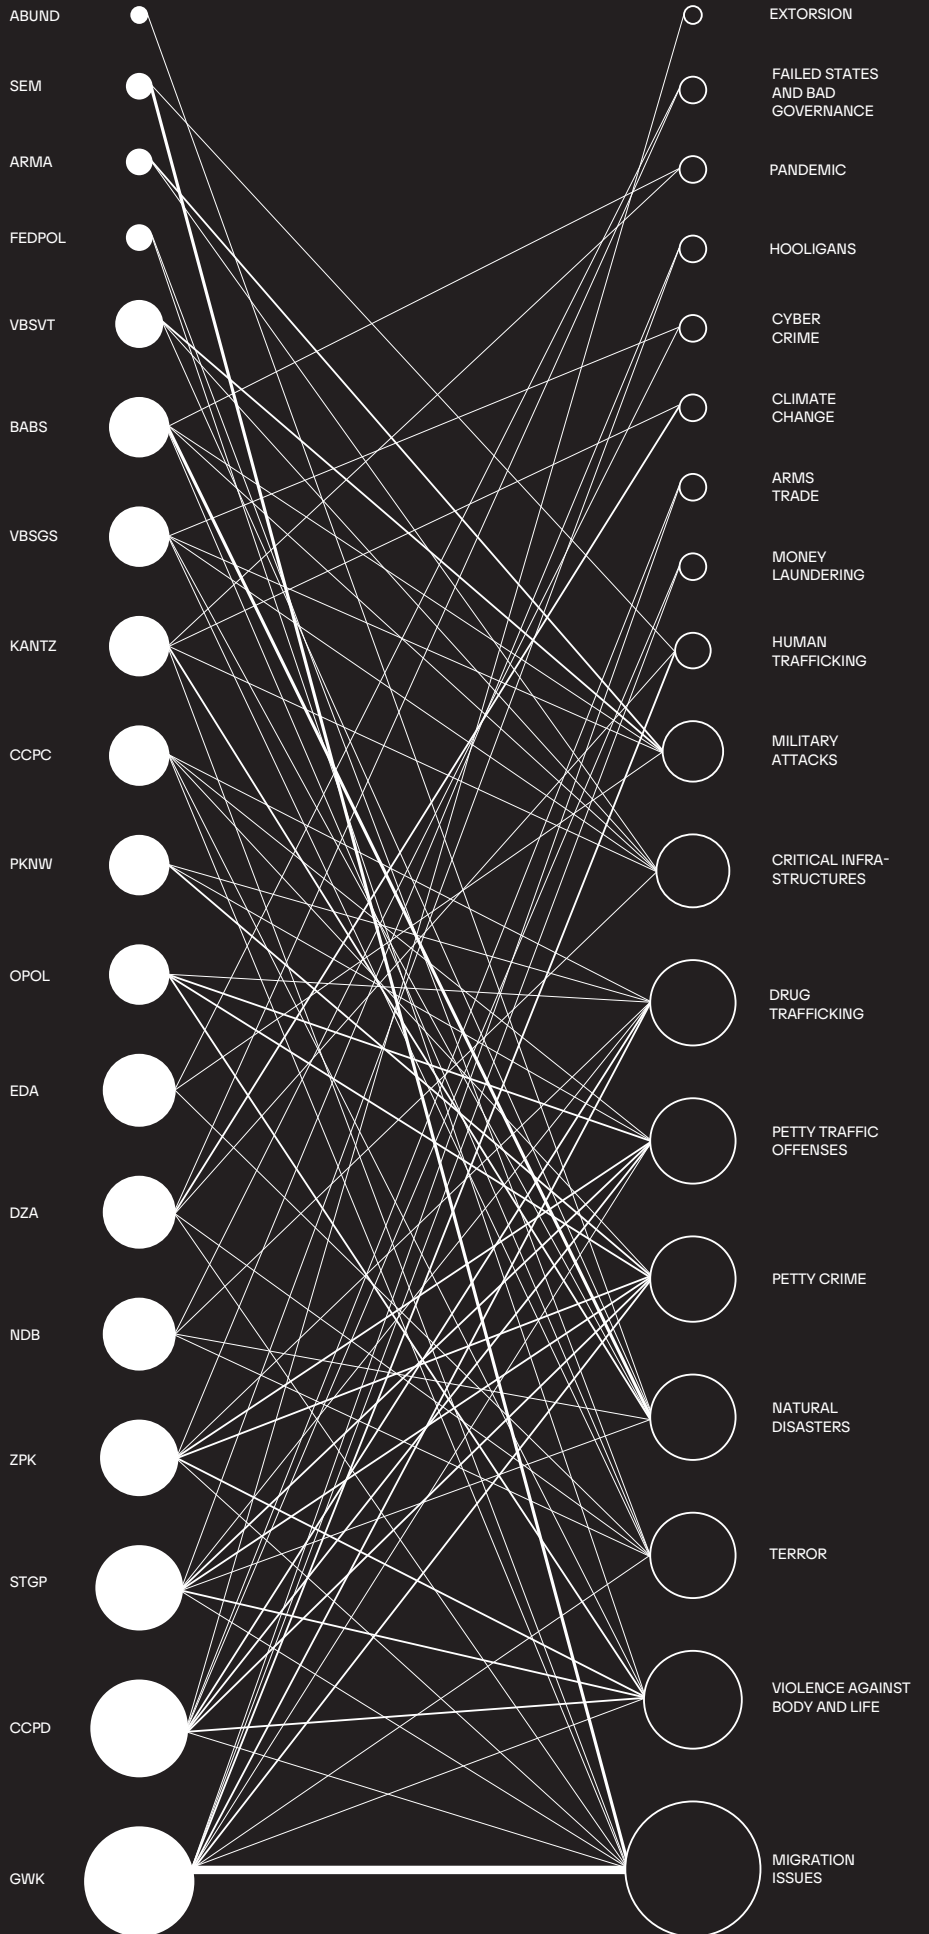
ABUND
SEM
ARMA
FEDPOL
VBSVT
BABS
VBSGS
KANTZ
CCPC
PKNW
OPOL
EDA
DZA
NDB
ZPK
STGP
CCPD
GWK

EXTORSION
FAILED STATES AND BAD GOVERNANCE
PANDEMIC
HOOLIGANS
CYBER CRIME
CLIMATE CHANGE
ARMS TRADE
MONEY LAUNDERING
HUMAN TRAFFICKING
MILITARY ATTACKS
CRITICAL INFRASTRUCTURES
DRUG TRAFFICKING
PETTY TRAFFIC OFFENSES
PETTY CRIME
NATURAL DISASTERS
TERROR
VIOLENCE AGAINST BODY AND LIFE
MIGRATION ISSUES